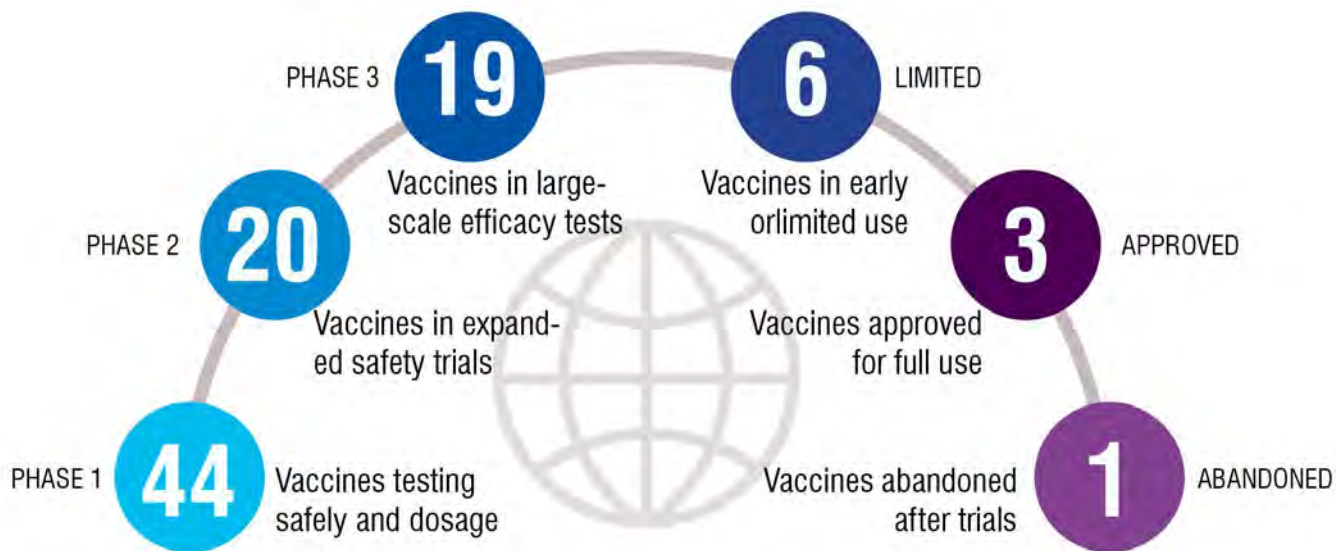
PHASE 3
19
Vaccines in large-scale efficacy tests

6
LIMITED
Vaccines in early orlimited use

PHASE 2
20
Vaccines in expanded safety trials

3
APPROVED
Vaccines approved for full use

PHASE 1
44
Vaccines testing safely and dosage

Vaccines abandoned after trials
1
ABANDONED